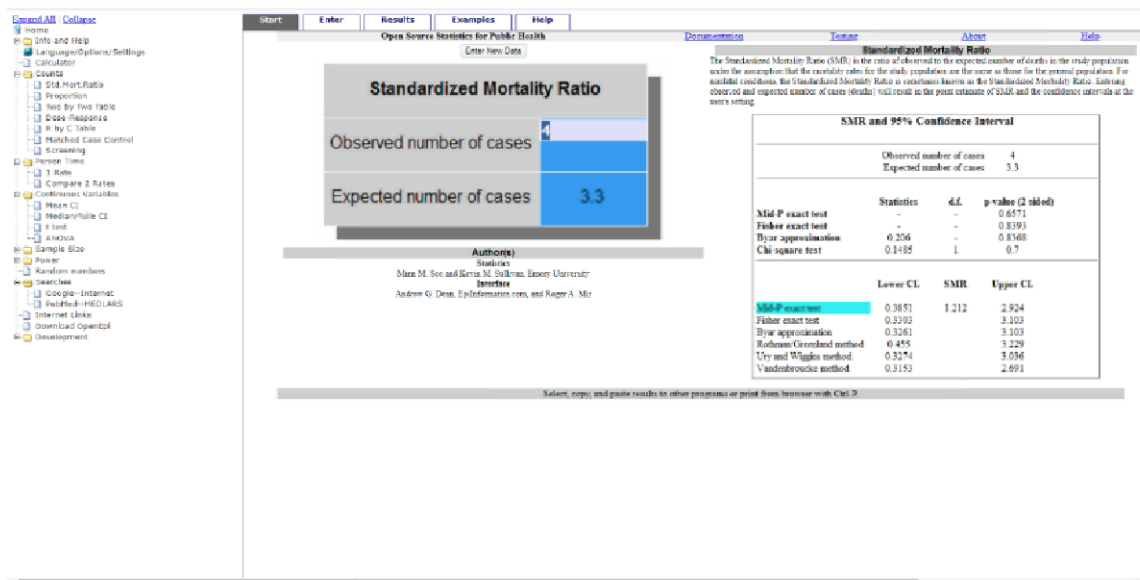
Expand All | Collapse
Home
Info and Help
Language/Options/Settings
Calculator
Counts
Std.Mort.Ratio
Proportion
Two by Two Table
Dose-Response
R by C Table
Matched Case Control
Screening
Person Time
1 Rate
Compare 2 Rates
Continuous Variables
Mean CI
Median/%ile CI
t test
ANOVA
Sample Size
Power
Random numbers
Searches
Google--Internet
PubMed--MEDLARS
Internet Links
Download OpenEpi
Development

Start | Enter | Results | Examples | Help

Open Source Statistics for Public Health | Documentation | Testing | About | Help

Enter New Data

Standardized Mortality Ratio

| Observed number of cases | 4 |
|---|---|
| Expected number of cases | 3.3 |

Author(s)
Statistics
Minn M. Soe and Kevin M. Sullivan, Emory University
Interface
Andrew G. Dean, EpiInformatics.com, and Roger A. Mir

Standardized Mortality Ratio
The Standardized Mortality Ratio (SMR) is the ratio of observed to the expected number of deaths in the study population under the assumption that the mortality rates for the study population are the same as those for the general population. For nonfatal conditions, the Standardized Mortality Ratio is sometimes known as the Standardized Morbidity Ratio. Entering observed and expected number of cases (deaths) will result in the point estimate of SMR and the confidence intervals at the user's setting.

SMR and 95% Confidence Interval

Observed number of cases 4
Expected number of cases 3.3

| | Statistics | d.f. | p-value (2 sided) |
|---|---|---|---|
| Mid-P exact test | - | - | 0.6571 |
| Fisher exact test | - | - | 0.8393 |
| Byar approximation | 0.206 | - | 0.8368 |
| Chi-square test | 0.1485 | 1 | 0.7 |

| | Lower CL | SMR | Upper CL |
|---|---|---|---|
| Mid-P exact test | 0.3851 | 1.212 | 2.924 |
| Fisher exact test | 0.3303 | | 3.103 |
| Byar approximation | 0.3261 | | 3.103 |
| Rothman/Greenland method | 0.455 | | 3.229 |
| Ury and Wiggins method | 0.3274 | | 3.036 |
| Vandenbroucke method | 0.3153 | | 2.691 |

Select, copy, and paste results to other programs or print from browser with Ctrl-P